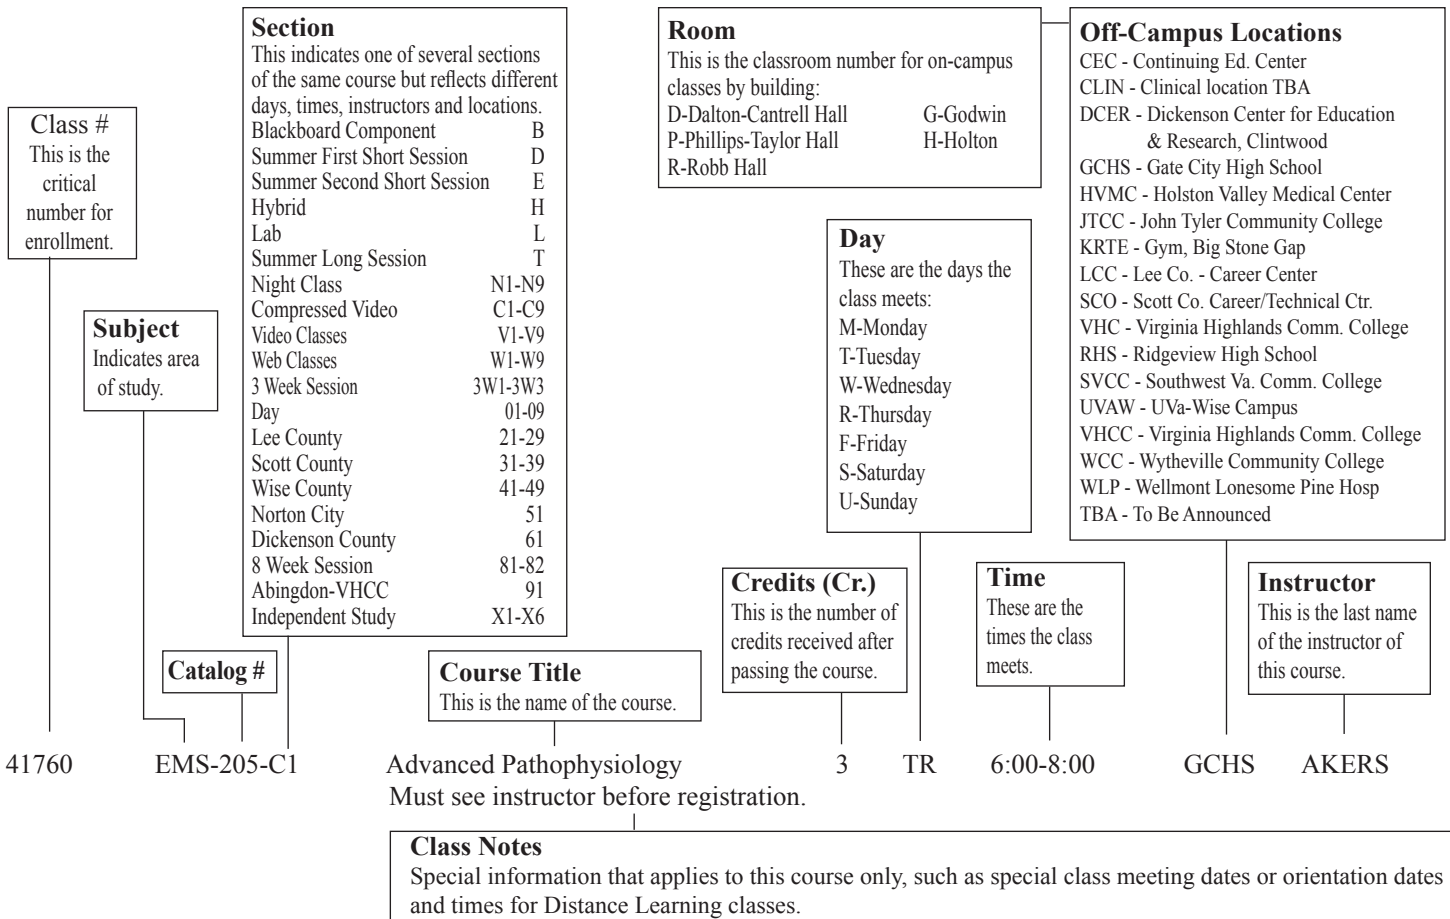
Class #
This is the critical number for enrollment.

Subject
Indicates area of study.

Section
This indicates one of several sections of the same course but reflects different days, times, instructors and locations.

| | |
|---|---|
| Blackboard Component | B |
| Summer First Short Session | D |
| Summer Second Short Session | E |
| Hybrid | H |
| Lab | L |
| Summer Long Session | T |
| Night Class | N1-N9 |
| Compressed Video | C1-C9 |
| Video Classes | V1-V9 |
| Web Classes | W1-W9 |
| 3 Week Session | 3W1-3W3 |
| Day | 01-09 |
| Lee County | 21-29 |
| Scott County | 31-39 |
| Wise County | 41-49 |
| Norton City | 51 |
| Dickenson County | 61 |
| 8 Week Session | 81-82 |
| Abingdon-VHCC | 91 |
| Independent Study | X1-X6 |

Catalog #

Room
This is the classroom number for on-campus classes by building:
D-Dalton-Cantrell Hall G-Godwin
P-Phillips-Taylor Hall H-Holton
R-Robb Hall

Off-Campus Locations
CEC - Continuing Ed. Center
CLIN - Clinical location TBA
DCER - Dickenson Center for Education & Research, Clintwood
GCHS - Gate City High School
HVMC - Holston Valley Medical Center
JTCC - John Tyler Community College
KRTE - Gym, Big Stone Gap
LCC - Lee Co. - Career Center
SCO - Scott Co. Career/Technical Ctr.
VHC - Virginia Highlands Comm. College
RHS - Ridgeview High School
SVCC - Southwest Va. Comm. College
UVAW - UVa-Wise Campus
VHCC - Virginia Highlands Comm. College
WCC - Wytheville Community College
WLP - Wellmont Lonesome Pine Hosp
TBA - To Be Announced

Day
These are the days the class meets:
M-Monday
T-Tuesday
W-Wednesday
R-Thursday
F-Friday
S-Saturday
U-Sunday

Credits (Cr.)
This is the number of credits received after passing the course.

Time
These are the times the class meets.

Instructor
This is the last name of the instructor of this course.

Course Title
This is the name of the course.

41760 EMS-205-C1 Advanced Pathophysiology 3 TR 6:00-8:00 GCHS AKERS
Must see instructor before registration.

Class Notes
Special information that applies to this course only, such as special class meeting dates or orientation dates and times for Distance Learning classes.